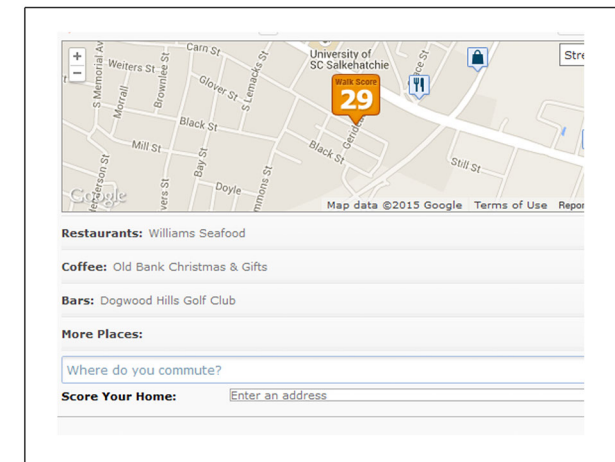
+
−
S Memorial Av
Weiters St
Morrall
Brownlee St
Carn St
Glover St
S Lemacks St
University of SC Salkehatchie
Walk Score
29
Black St
Mill St
Bay St
Black St
Gender
Still St
Stre
Google
erson St
vers St
Doyle
mmons St
Map data ©2015 Google Terms of Use Repor

Restaurants: Williams Seafood

Coffee: Old Bank Christmas & Gifts

Bars: Dogwood Hills Golf Club

More Places:

Where do you commute?

Score Your Home: Enter an address